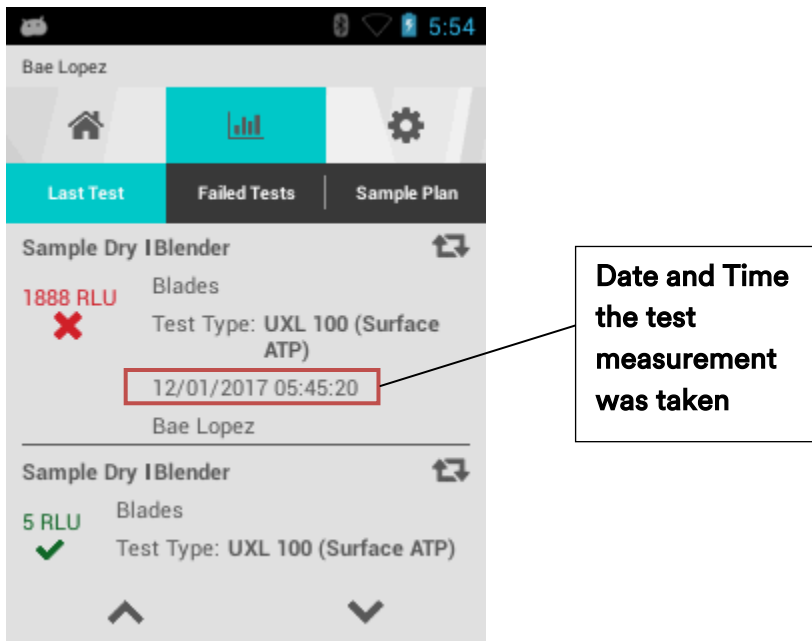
5:54

Bae Lopez

Last Test
Failed Tests
Sample Plan

Sample Dry I Blender
1888 RLU
Blades
Test Type: UXL 100 (Surface ATP)
12/01/2017 05:45:20
Bae Lopez

Sample Dry I Blender
5 RLU
Blades
Test Type: UXL 100 (Surface ATP)

Date and Time the test measurement was taken